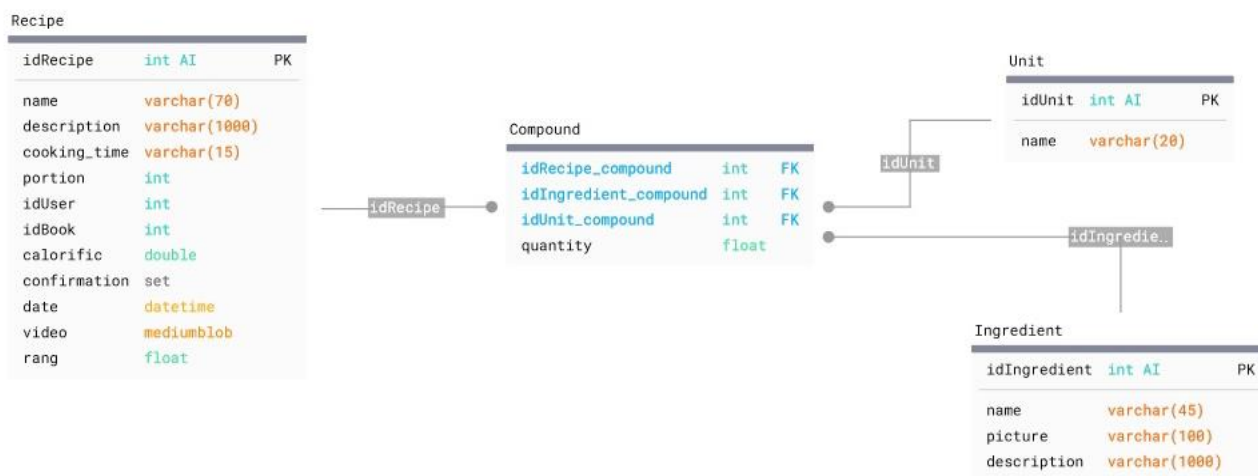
Recipe

| | | |
|---|---|---|
| idRecipe | int AI | PK |
| name | varchar(70) | |
| description | varchar(1000) | |
| cooking_time | varchar(15) | |
| portion | int | |
| idUser | int | |
| idBook | int | |
| calorific | double | |
| confirmation | set | |
| date | datetime | |
| video | mediumblob | |
| rang | float | |

idRecipe

Compound

| | | |
|---|---|---|
| idRecipe_compound | int | FK |
| idIngredient_compound | int | FK |
| idUnit_compound | int | FK |
| quantity | float | |

idUnit

Unit

| | | |
|---|---|---|
| idUnit | int AI | PK |
| name | varchar(20) | |

idIngredie..

Ingredient

| | | |
|---|---|---|
| idIngredient | int AI | PK |
| name | varchar(45) | |
| picture | varchar(100) | |
| description | varchar(1000) | |